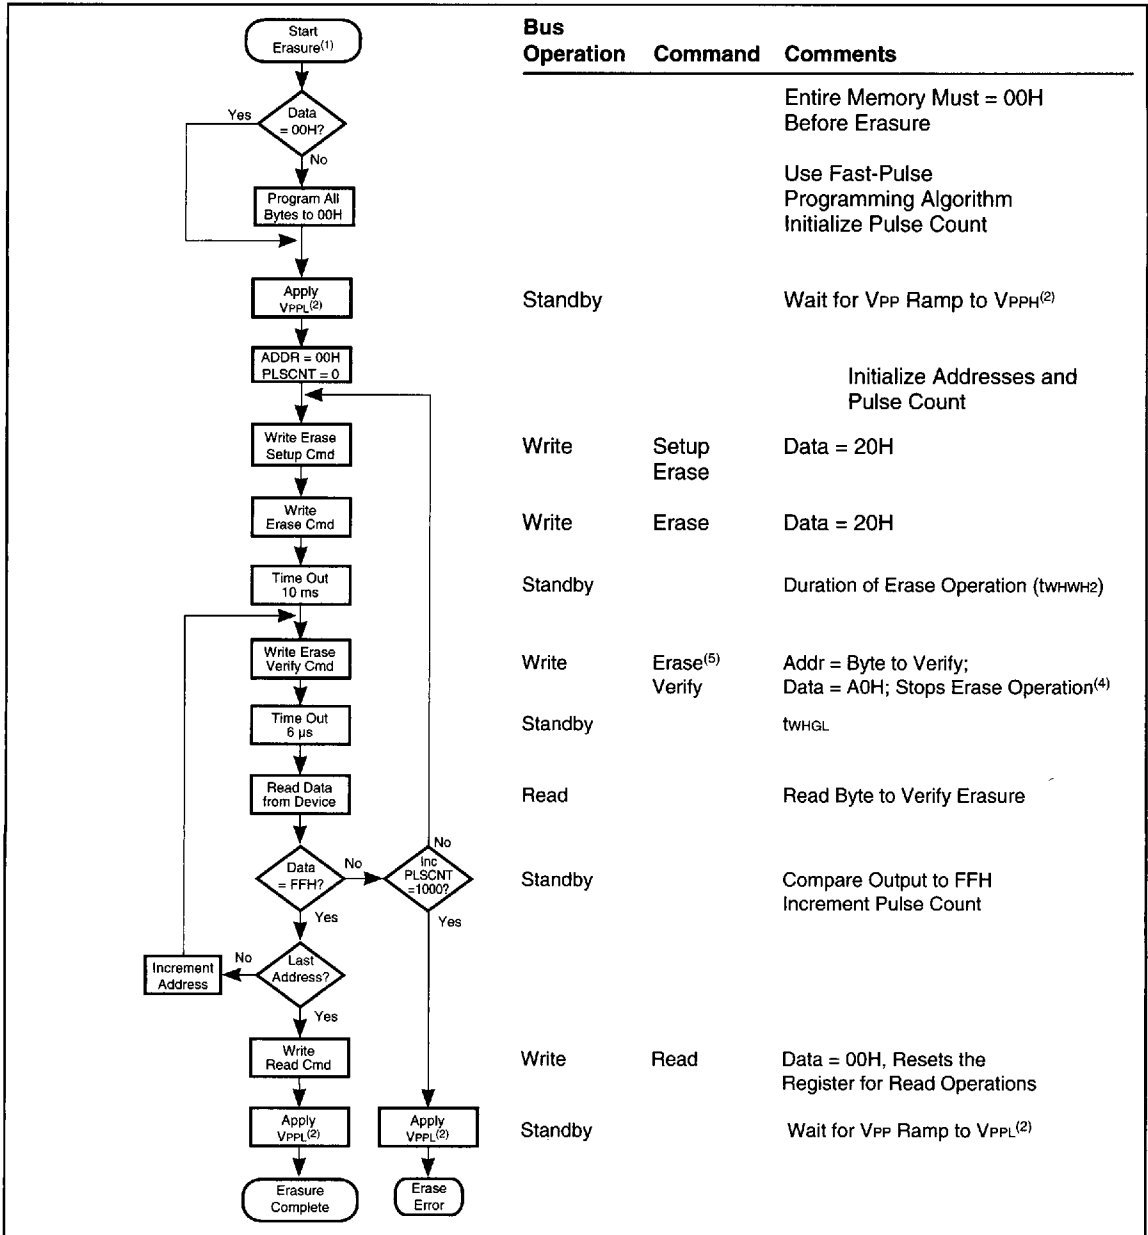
Start Erasure$^{(1)}$

Data = 00H?

Yes

No

Program All Bytes to 00H

Apply $V_{PPL}^{(2)}$

ADDR = 00H PLSCNT = 0

Write Erase Setup Cmd

Write Erase Cmd

Time Out 10 ms

Write Erase Verify Cmd

Time Out 6 µs

Read Data from Device

Data = FFH?

No

Inc PLSCNT =1000?

No

Yes

Yes

Last Address?

No

Increment Address

Yes

Write Read Cmd

Apply $V_{PPL}^{(2)}$

Apply $V_{PPL}^{(2)}$

Erasure Complete

Erase Error

| Bus Operation | Command | Comments |
|---|---|---|
| | | Entire Memory Must = 00H Before Erasure |
| | | Use Fast-Pulse Programming Algorithm Initialize Pulse Count |
| Standby | | Wait for $V_{PP}$ Ramp to $V_{PPH}^{(2)}$ |
| | | Initialize Addresses and Pulse Count |
| Write | Setup Erase | Data = 20H |
| Write | Erase | Data = 20H |
| Standby | | Duration of Erase Operation ($t_{WHWH2}$) |
| Write | Erase$^{(5)}$ Verify | Addr = Byte to Verify; Data = A0H; Stops Erase Operation$^{(4)}$ |
| Standby | | $t_{WHGL}$ |
| Read | | Read Byte to Verify Erasure |
| Standby | | Compare Output to FFH Increment Pulse Count |
| Write | Read | Data = 00H, Resets the Register for Read Operations |
| Standby | | Wait for $V_{PP}$ Ramp to $V_{PPL}^{(2)}$ |